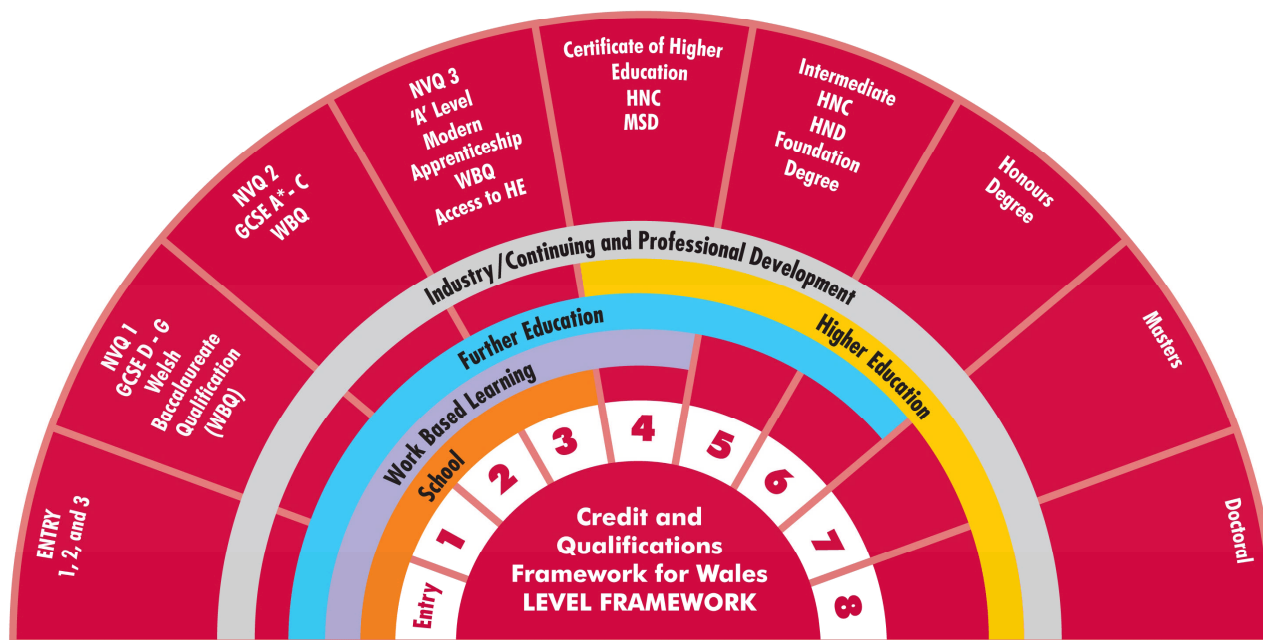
ENTRY
1, 2, and 3

NVQ 1
GCSE D - G
Welsh
Baccalaureate
Qualification
(WBQ)

NVQ 2
GCSE A* - C
WBQ

NVQ 3
'A' Level
Modern
Apprenticeship
WBQ
Access to HE

Certificate of Higher
Education
HNC
MSD

Intermediate
HNC
HND
Foundation
Degree

Honours
Degree

Masters

Doctoral

Industry/Continuing and Professional Development

Further Education

Higher Education

Work Based Learning

School

Entry
1
2
3
4
5
6
7
8

Credit and
Qualifications
Framework for Wales
LEVEL FRAMEWORK